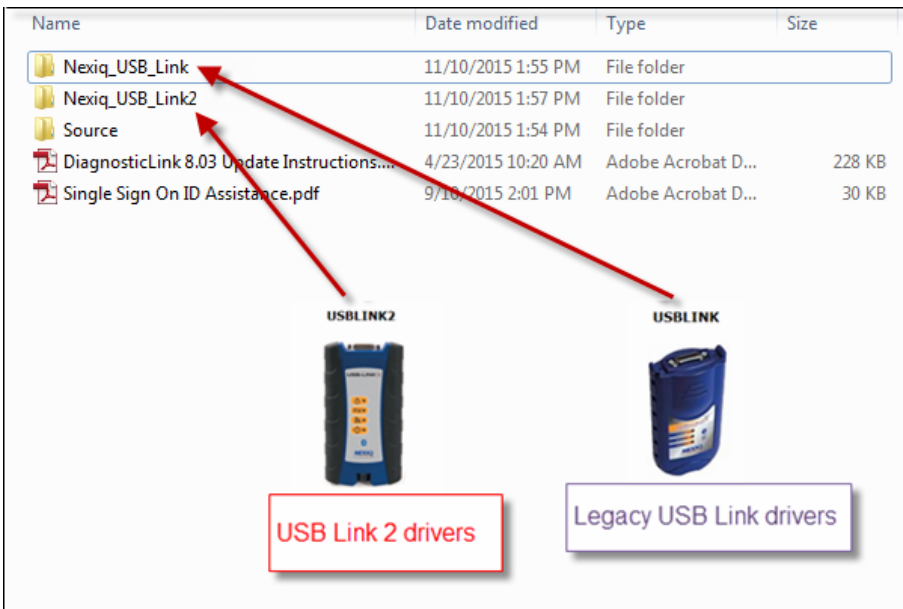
| Name | Date modified | Type | Size |
|---|---|---|---|
| Nexiq_USB_Link | 11/10/2015 1:55 PM | File folder | |
| Nexiq_USB_Link2 | 11/10/2015 1:57 PM | File folder | |
| Source | 11/10/2015 1:54 PM | File folder | |
| DiagnosticLink 8.03 Update Instructions.... | 4/23/2015 10:20 AM | Adobe Acrobat D... | 228 KB |
| Single Sign On ID Assistance.pdf | 9/10/2015 2:01 PM | Adobe Acrobat D... | 30 KB |

USBLINK2

USBLINK

USB Link 2 drivers

Legacy USB Link drivers